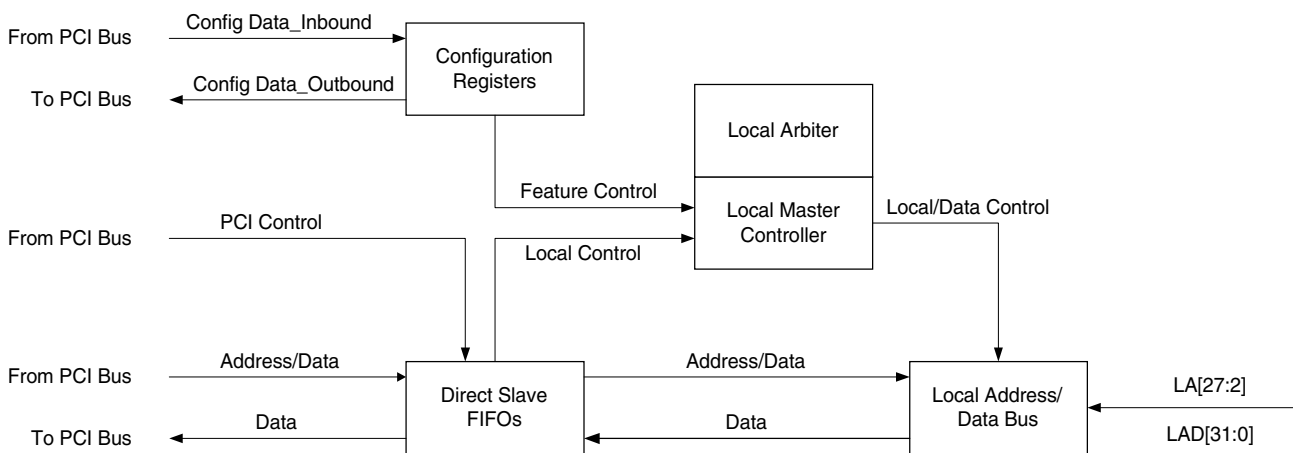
From PCI Bus
Config Data_Inbound
Configuration Registers
To PCI Bus
Config Data_Outbound
Local Arbiter
Feature Control
Local Master Controller
Local/Data Control
From PCI Bus
PCI Control
Local Control
From PCI Bus
Address/Data
Direct Slave FIFOs
Address/Data
Local Address/ Data Bus
LA[27:2]
To PCI Bus
Data
Data
LAD[31:0]